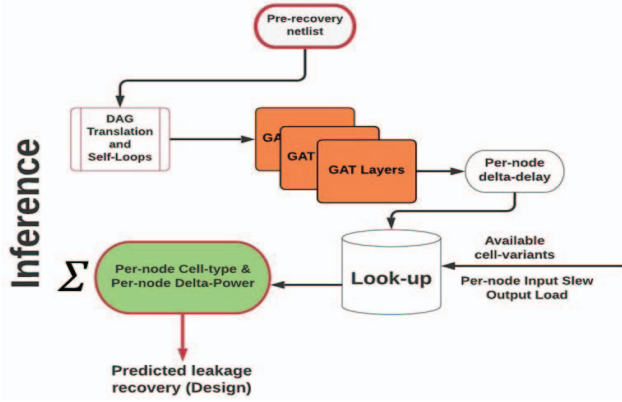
Inference

Pre-recovery netlist

DAG Translation and Self-Loops

GAT

GAT

GAT Layers

Per-node delta-delay

Available cell-variants

Look-up

Per-node Input Slew Output Load

$\Sigma$

Per-node Cell-type & Per-node Delta-Power

Predicted leakage recovery (Design)